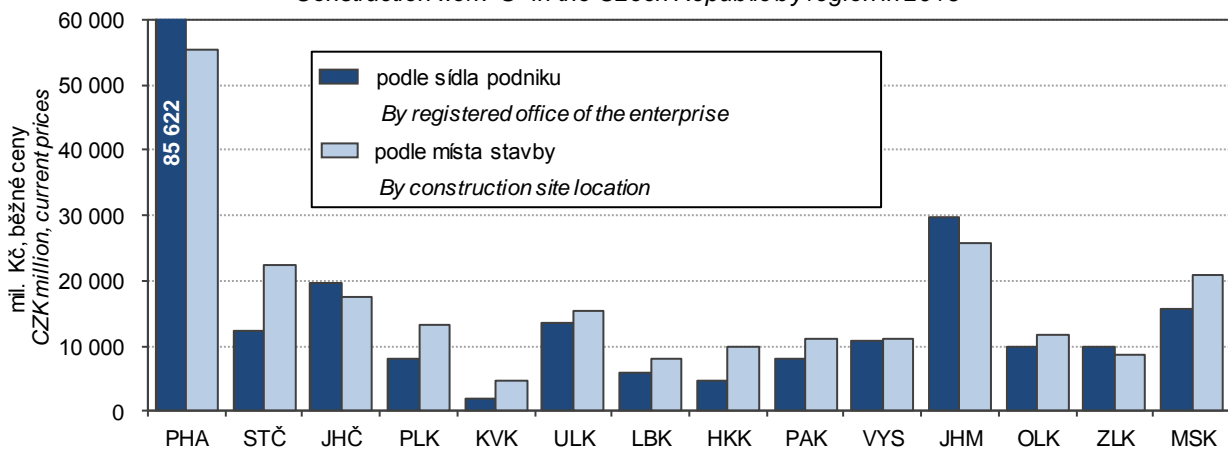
Construction work "S" in the Czech Republic by region in 2018

mil. Kč, běžné ceny
CZK million, current prices

60 000
50 000
40 000
30 000
20 000
10 000
0

85 622

podle sídla podniku
By registered office of the enterprise
podle místa stavby
By construction site location

PHA STČ JHČ PLK KVK ULK LBK HKK PAK VYS JHM OLK ZLK MSK